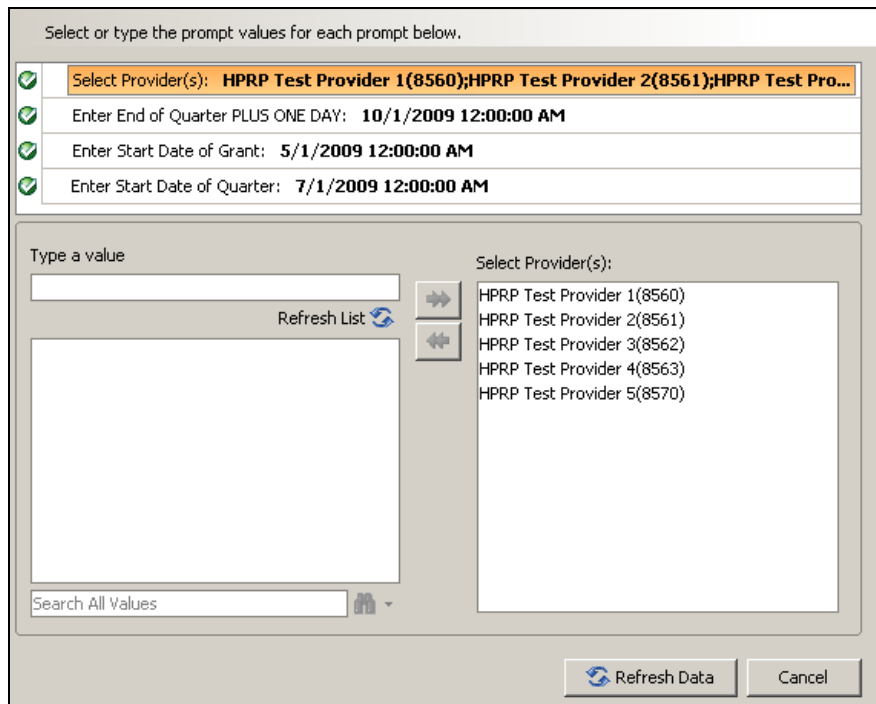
Select or type the prompt values for each prompt below.

Select Provider(s): **HPRP Test Provider 1(8560);HPRP Test Provider 2(8561);HPRP Test Pro...**

Enter End of Quarter PLUS ONE DAY: **10/1/2009 12:00:00 AM**

Enter Start Date of Grant: **5/1/2009 12:00:00 AM**

Enter Start Date of Quarter: **7/1/2009 12:00:00 AM**

Type a value

Refresh List

Search All Values

Select Provider(s):

HPRP Test Provider 1(8560)
HPRP Test Provider 2(8561)
HPRP Test Provider 3(8562)
HPRP Test Provider 4(8563)
HPRP Test Provider 5(8570)

Refresh Data

Cancel